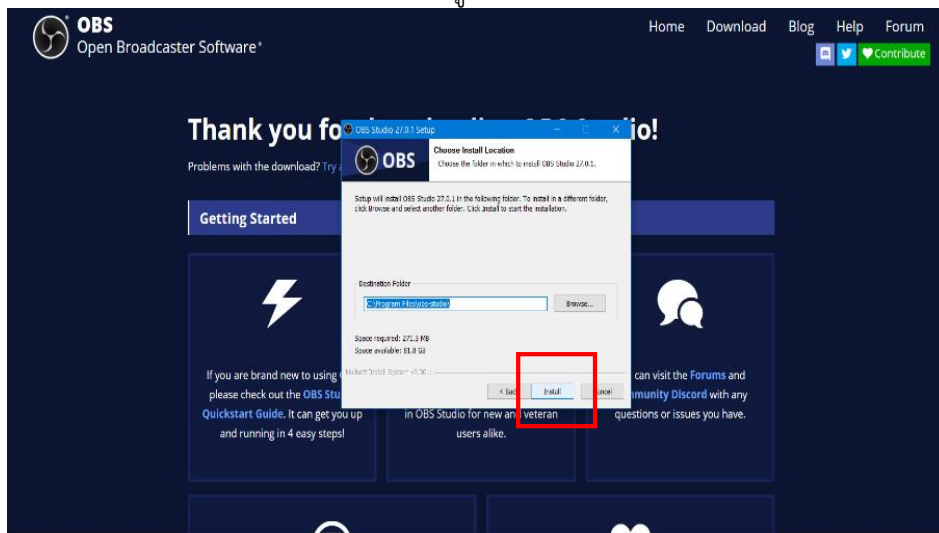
OBS
Open Broadcaster Software®

Home Download Blog Help Forum

Contribute

Thank you fo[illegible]dio!

Problems with the download? Try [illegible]

Getting Started

OBS Studio 27.0.1 Setup

OBS

Choose Install Location

Choose the folder in which to install OBS Studio 27.0.1.

Setup will install OBS Studio 27.0.1 in the following folder. To install in a different folder, click Browse and select another folder. Click Install to start the installation.

Destination Folder

C:\Program Files\obs-studio\

Browse...

Space required: 271.3 MB
Space available: 81.0 GB

Nullsoft Install System v3.06.1

< Back Install Cancel

If you are brand new to using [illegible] please check out the OBS Stu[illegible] Quickstart Guide. It can get you up and running in 4 easy steps!

in OBS Studio for new and veteran users alike.

can visit the Forums and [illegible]mmunity Discord with any questions or issues you have.